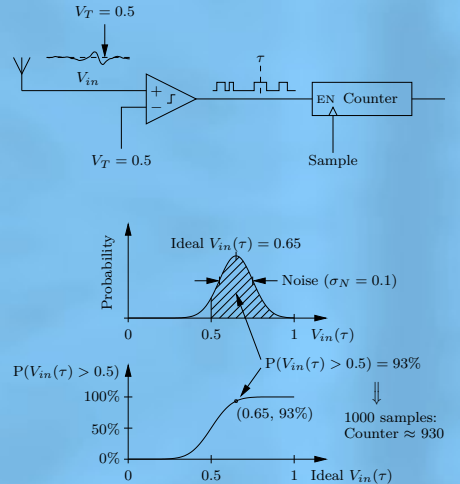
$V_T = 0.5$

$V_{in}$

+

−

$\tau$

EN Counter

$V_T = 0.5$

Sample

Probability

Ideal $V_{in}(\tau) = 0.65$

Noise $(\sigma_N = 0.1)$

0

0.5

1

$V_{in}(\tau)$

$P(V_{in}(\tau) > 0.5)$

$P(V_{in}(\tau) > 0.5) = 93\%$

$\Downarrow$

100%

(0.65, 93%)

1000 samples:

Counter $\approx 930$

50%

0%

0

0.5

1

Ideal $V_{in}(\tau)$